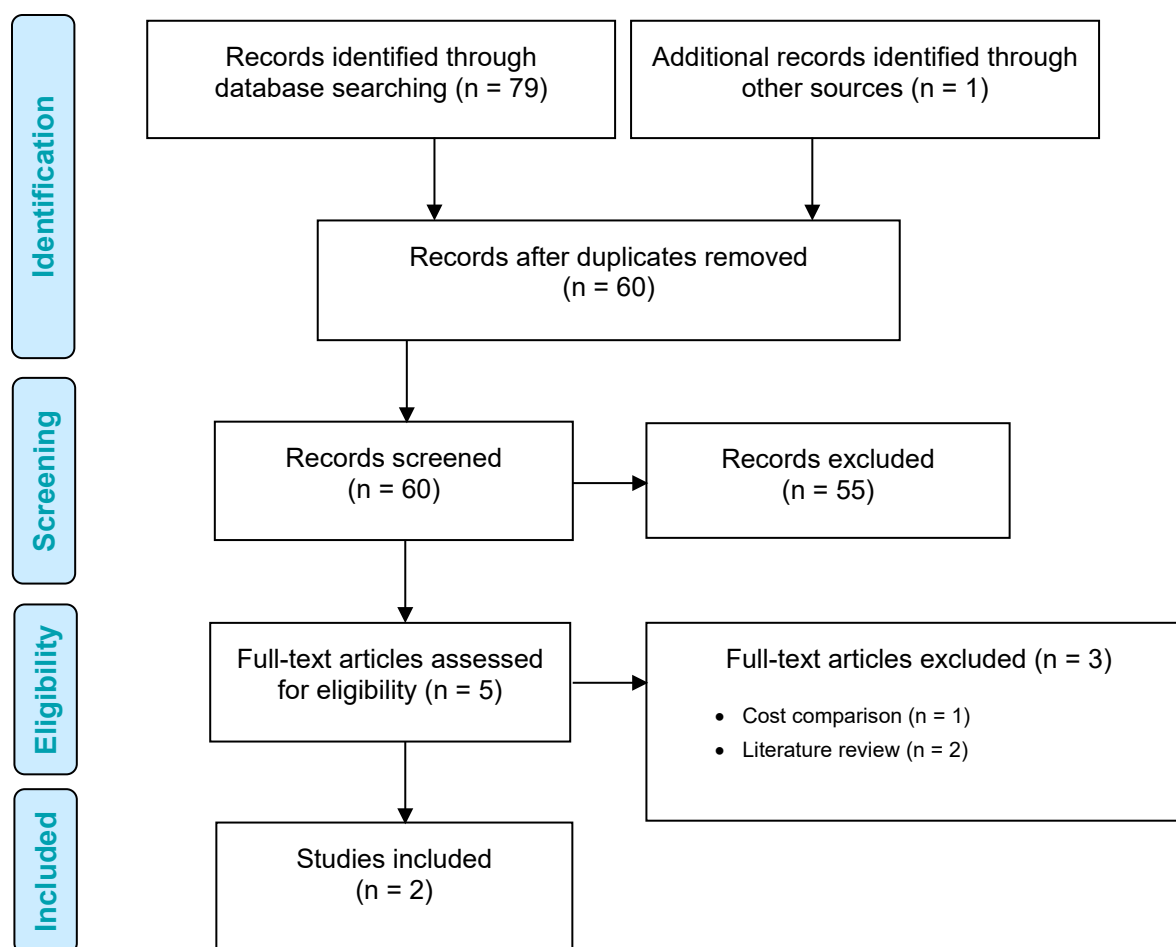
Identification

Records identified through database searching (n = 79)

Additional records identified through other sources (n = 1)

Records after duplicates removed (n = 60)

Screening

Records screened (n = 60)

Records excluded (n = 55)

Eligibility

Full-text articles assessed for eligibility (n = 5)

Full-text articles excluded (n = 3)

- Cost comparison (n = 1)
- Literature review (n = 2)

Included

Studies included (n = 2)